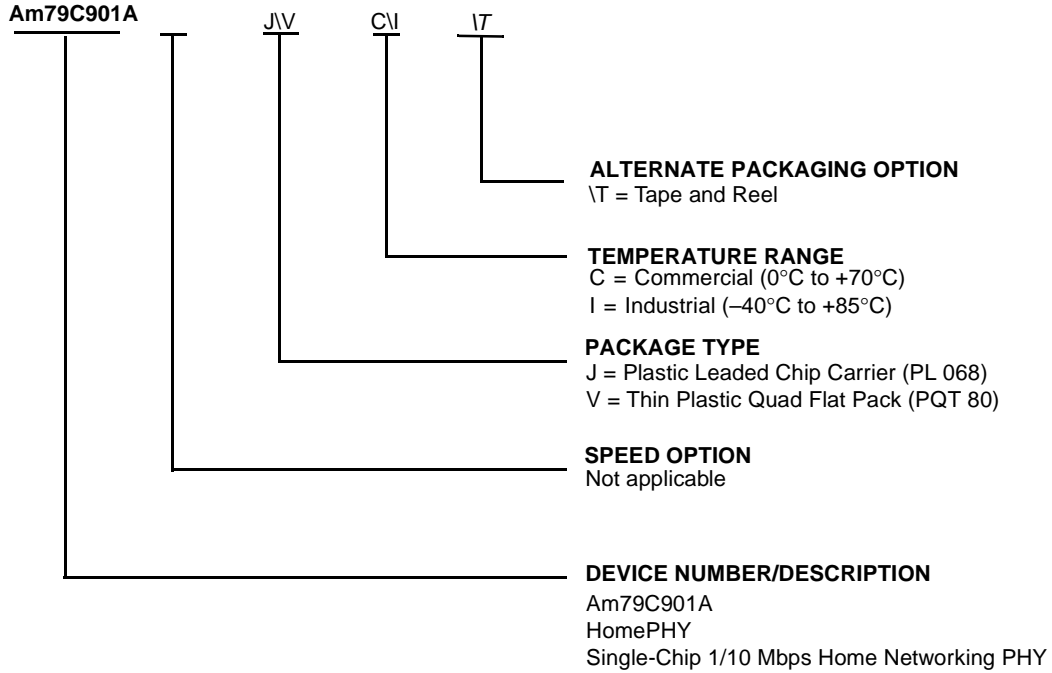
Am79C901A J\V C\I \T

ALTERNATE PACKAGING OPTION
\T = Tape and Reel

TEMPERATURE RANGE
C = Commercial (0°C to +70°C)
I = Industrial (–40°C to +85°C)

PACKAGE TYPE
J = Plastic Leaded Chip Carrier (PL 068)
V = Thin Plastic Quad Flat Pack (PQT 80)

SPEED OPTION
Not applicable

DEVICE NUMBER/DESCRIPTION
Am79C901A
HomePHY
Single-Chip 1/10 Mbps Home Networking PHY